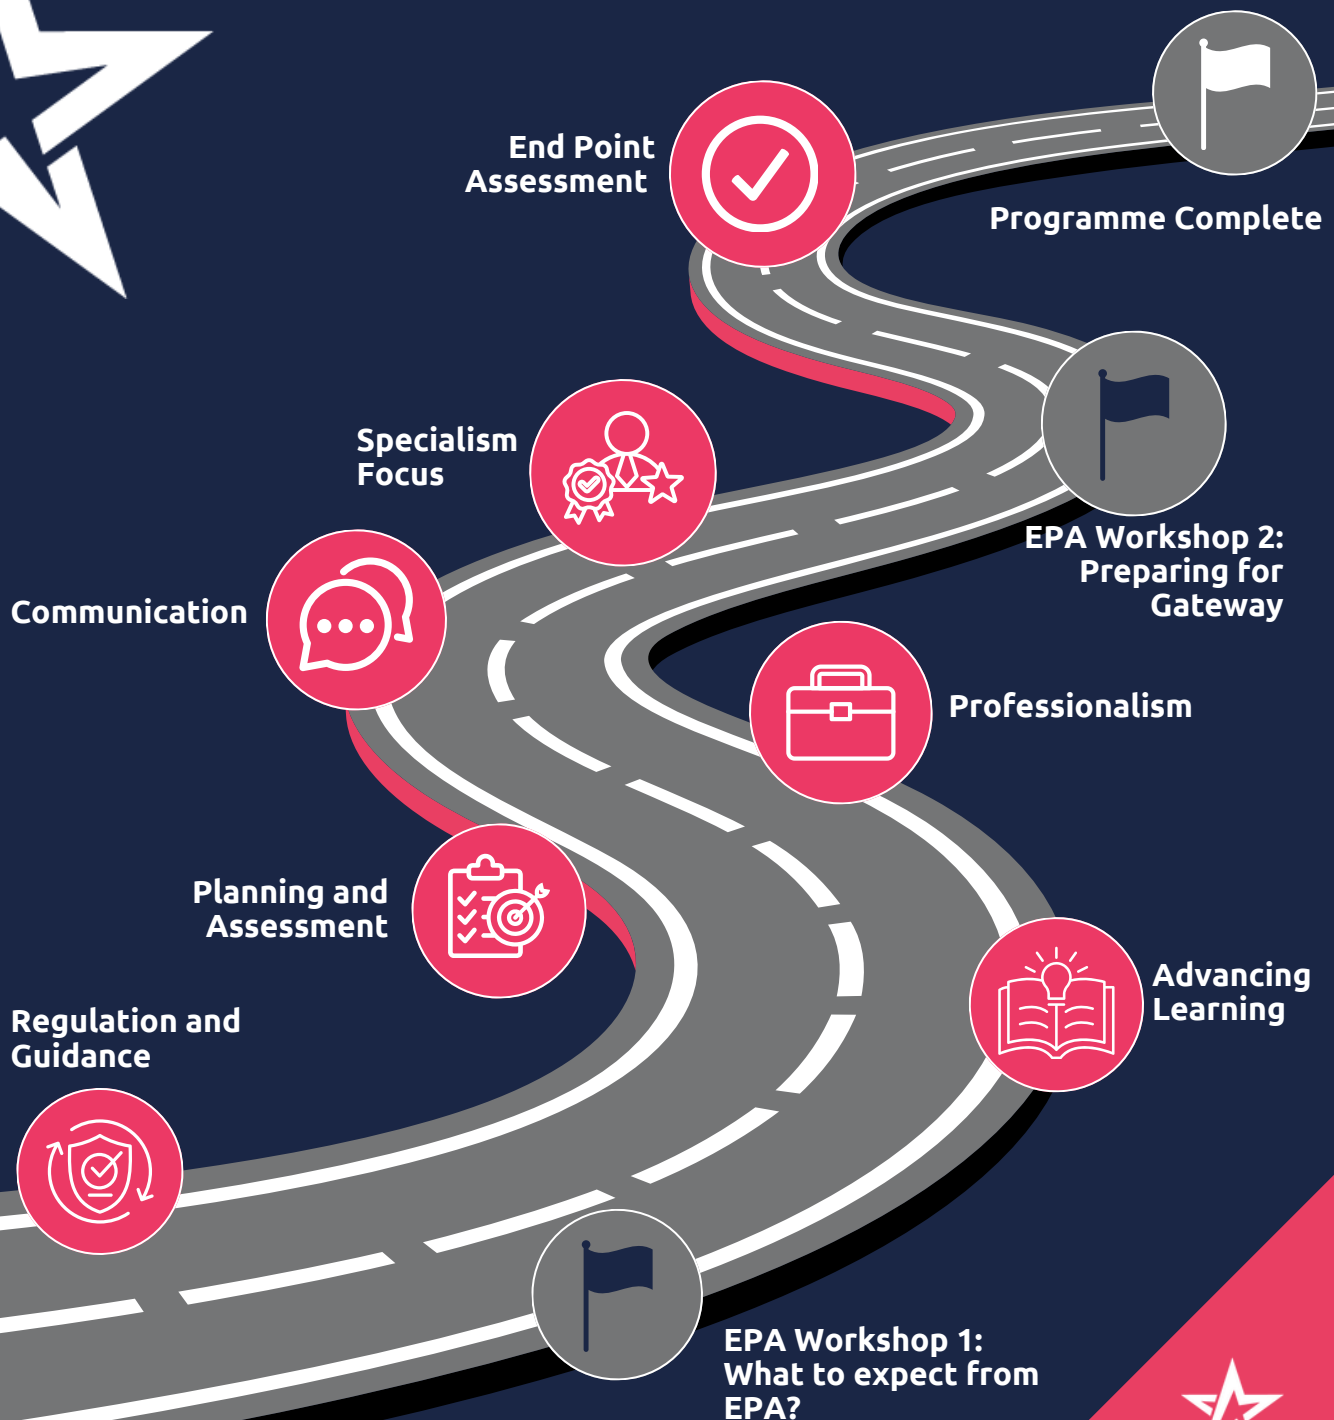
End Point Assessment

Programme Complete

Specialism Focus

EPA Workshop 2: Preparing for Gateway

Communication

Professionalism

Planning and Assessment

Advancing Learning

Regulation and Guidance

EPA Workshop 1: What to expect from EPA?